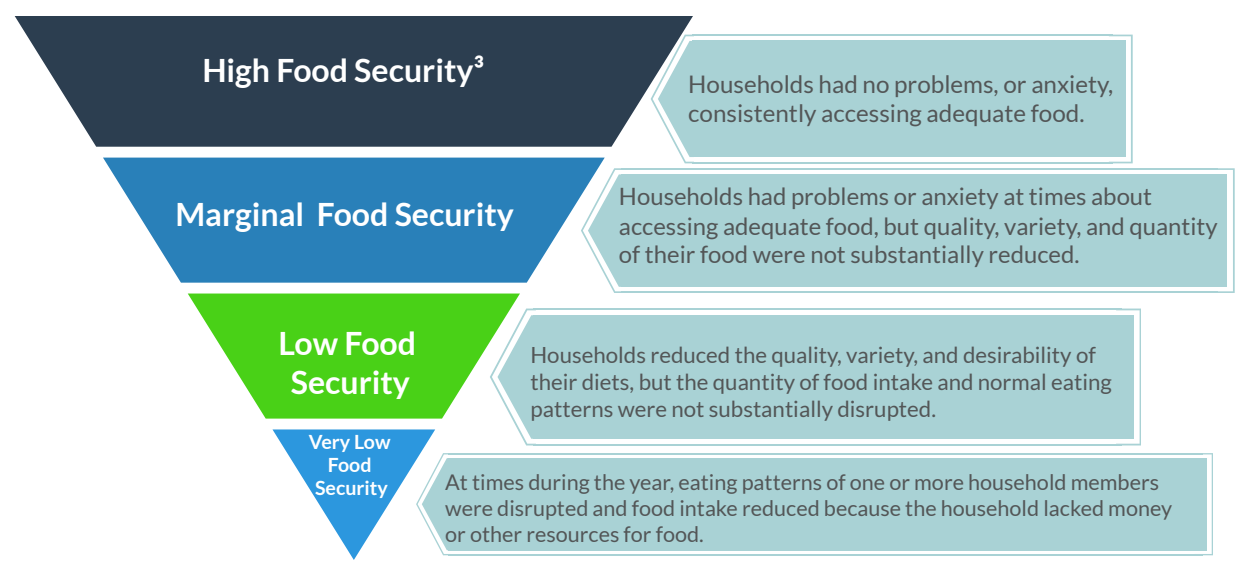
High Food Security$^3$

Households had no problems, or anxiety, consistently accessing adequate food.

Marginal Food Security

Households had problems or anxiety at times about accessing adequate food, but quality, variety, and quantity of their food were not substantially reduced.

Low Food Security

Households reduced the quality, variety, and desirability of their diets, but the quantity of food intake and normal eating patterns were not substantially disrupted.

Very Low Food Security

At times during the year, eating patterns of one or more household members were disrupted and food intake reduced because the household lacked money or other resources for food.